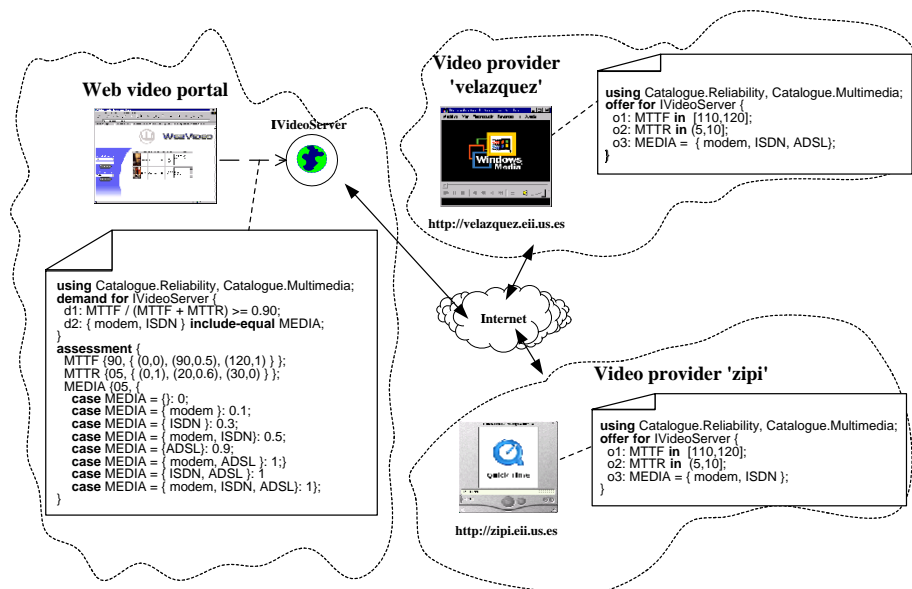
Web video portal

IVideoServer

Video provider 'velazquez'

using Catalogue.Reliability, Catalogue.Multimedia;
offer for IVideoServer {
o1: MTTF in [110,120];
o2: MTTR in (5,10];
o3: MEDIA = { modem, ISDN, ADSL};
}

Windows Media

http://velazquez.eii.us.es

using Catalogue.Reliability, Catalogue.Multimedia;
demand for IVideoServer {
d1: MTTF / (MTTF + MTTR) >= 0.90;
d2: { modem, ISDN } include-equal MEDIA;
}
assessment {
MTTF {90, { (0,0), (90,0.5), (120,1) } };
MTTR {05, { (0,1), (20,0.6), (30,0) } };
MEDIA {05, {
case MEDIA = {}: 0;
case MEDIA = { modem }: 0.1;
case MEDIA = { ISDN }: 0.3;
case MEDIA = { modem, ISDN}: 0.5;
case MEDIA = {ADSL}: 0.9;
case MEDIA = { modem, ADSL }: 1;}
case MEDIA = { ISDN, ADSL }: 1
case MEDIA = { modem, ISDN, ADSL}: 1};
}

Internet

Video provider 'zipi'

using Catalogue.Reliability, Catalogue.Multimedia;
offer for IVideoServer {
o1: MTTF in [110,120];
o2: MTTR in (5,10];
o3: MEDIA = { modem, ISDN };
}

http://zipi.eii.us.es